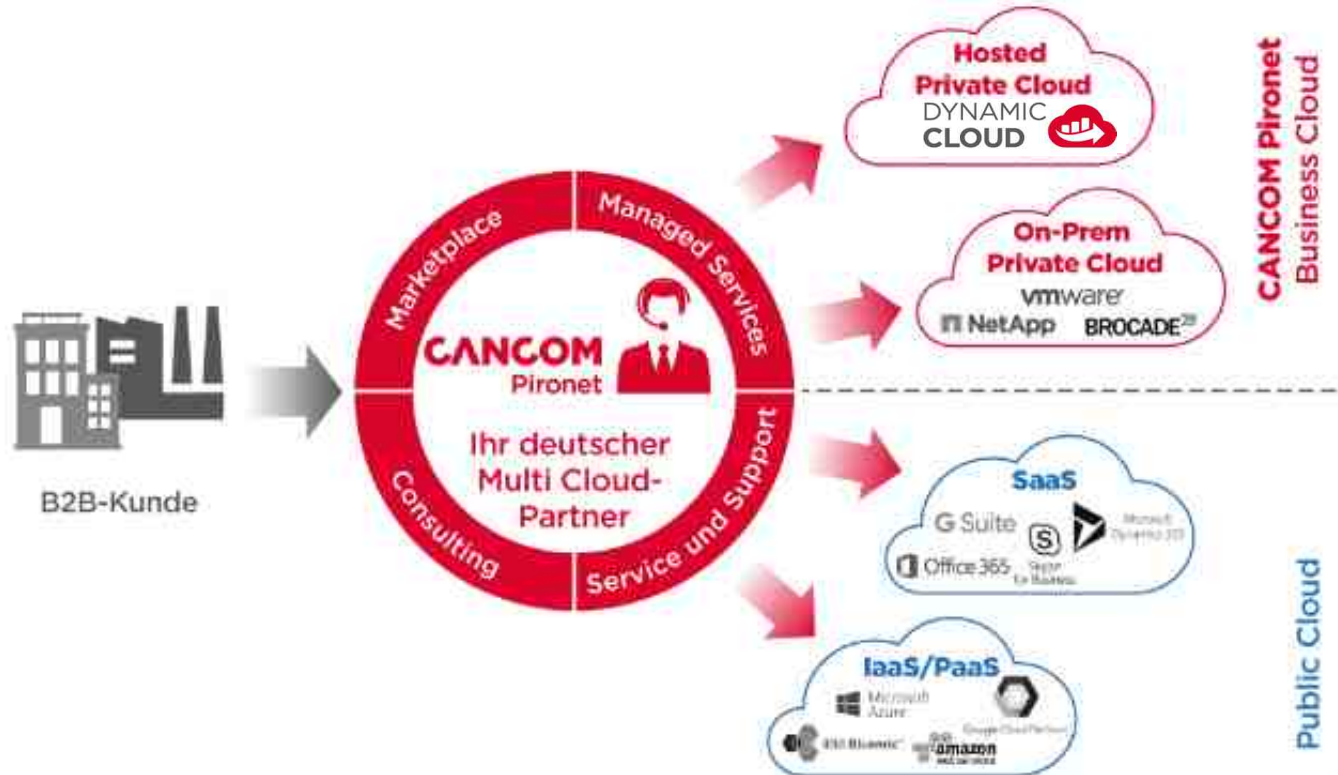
B2B-Kunde

Marketplace
Managed Services
Consulting
Service und Support

CANCOM
Pironet

Ihr deutscher Multi Cloud-Partner

Hosted Private Cloud
DYNAMIC CLOUD

On-Prem Private Cloud
vmware
NetApp
BROCADE

CANCOM Pironet
Business Cloud

SaaS
G Suite
Microsoft Dynamics 365
Office 365
Skype for Business

IaaS/PaaS
Microsoft Azure
Google Cloud Platform
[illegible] Bluemix
amazon web services

Public Cloud